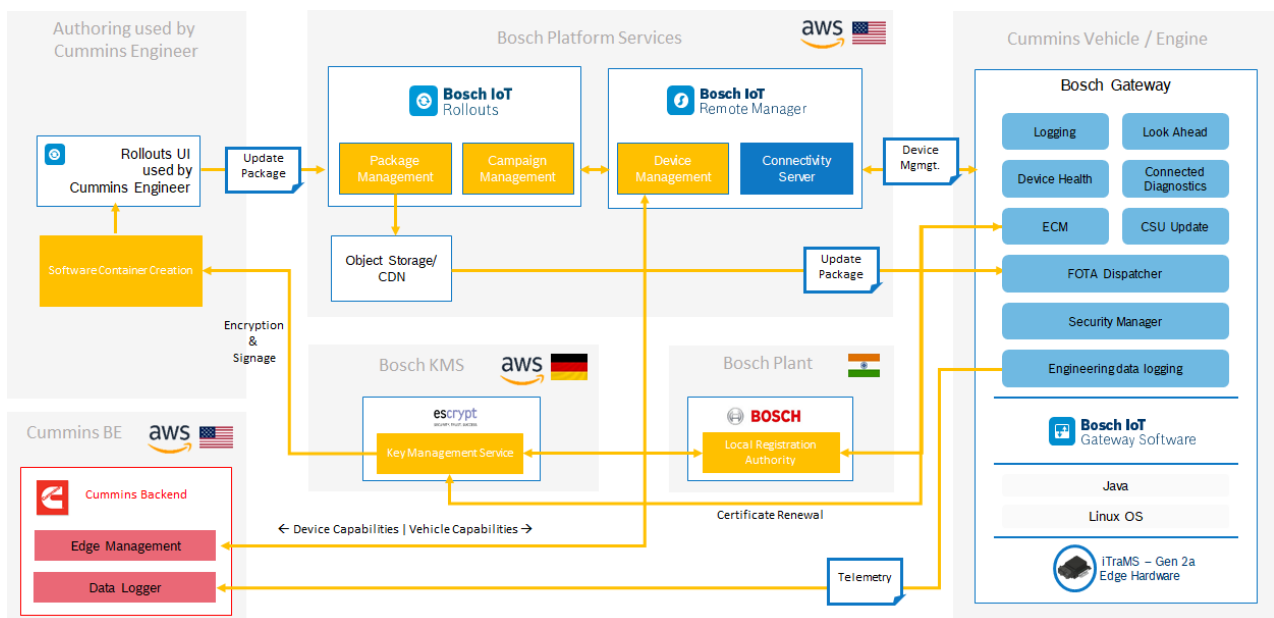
Authoring used by Cummins Engineer

Rollouts UI used by Cummins Engineer

Software Container Creation

Update Package

Bosch Platform Services

aws

Bosch IoT Rollouts

Package Management

Campaign Management

Object Storage/ CDN

Bosch IoT Remote Manager

Device Management

Connectivity Server

Device Mgmgt.

Update Package

Cummins Vehicle / Engine

Bosch Gateway

Logging

Look Ahead

Device Health

Connected Diagnostics

ECM

CSU Update

FOTA Dispatcher

Security Manager

Engineering data logging

Bosch IoT Gateway Software

Java

Linux OS

iTraMS – Gen 2a Edge Hardware

Encryption & Signage

Bosch KMS

aws

escrypt

Key Management Service

Bosch Plant

BOSCH

Local Registration Authority

Certificate Renewal

Cummins BE

aws

Cummins Backend

Edge Management

Data Logger

← Device Capabilities | Vehicle Capabilities →

Telemetry